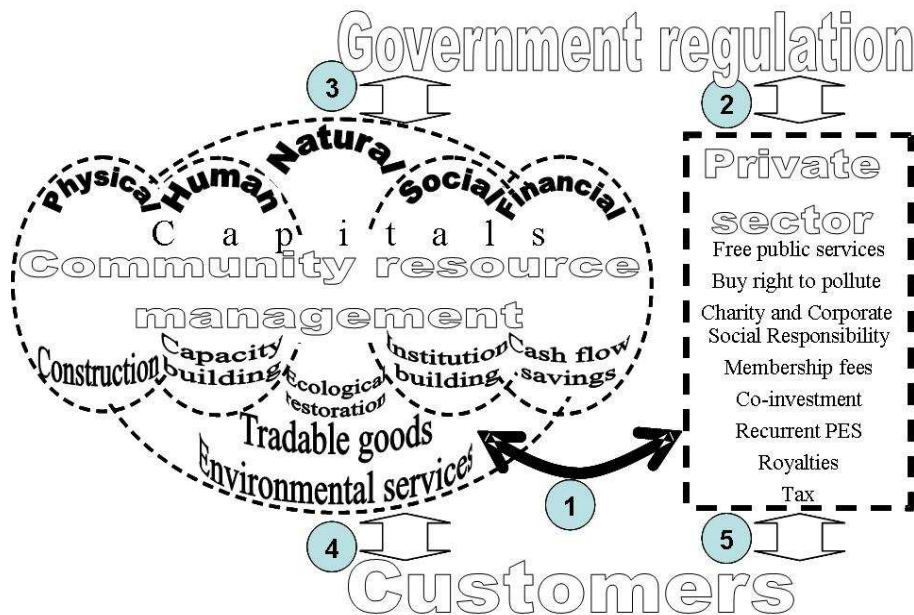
Government regulation

3

2

Physical

Human

Natural

Social

Financial

C a p i t a l s

Community resource management

Construction

Capacity building

Ecological restoration

Institution building

Cash flow savings

Tradable goods

Environmental services

Private sector

Free public services

Buy right to pollute

Charity and Corporate Social Responsibility

Membership fees

Co-investment

Recurrent PES

Royalties

Tax

1

4

5

Customers